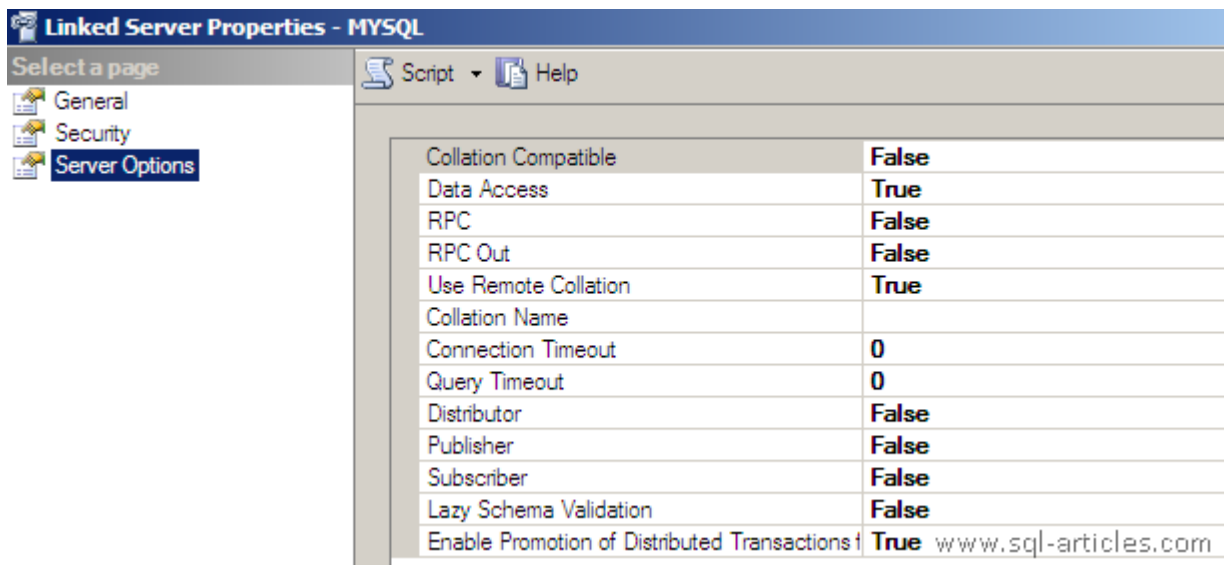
Linked Server Properties - MYSQL

Select a page

General

Security

Server Options

Script ▾ Help

| | |
|---|---|
| Collation Compatible | False |
| Data Access | True |
| RPC | False |
| RPC Out | False |
| Use Remote Collation | True |
| Collation Name | |
| Connection Timeout | 0 |
| Query Timeout | 0 |
| Distributor | False |
| Publisher | False |
| Subscriber | False |
| Lazy Schema Validation | False |
| Enable Promotion of Distributed Transactions f | True |

www.sql-articles.com